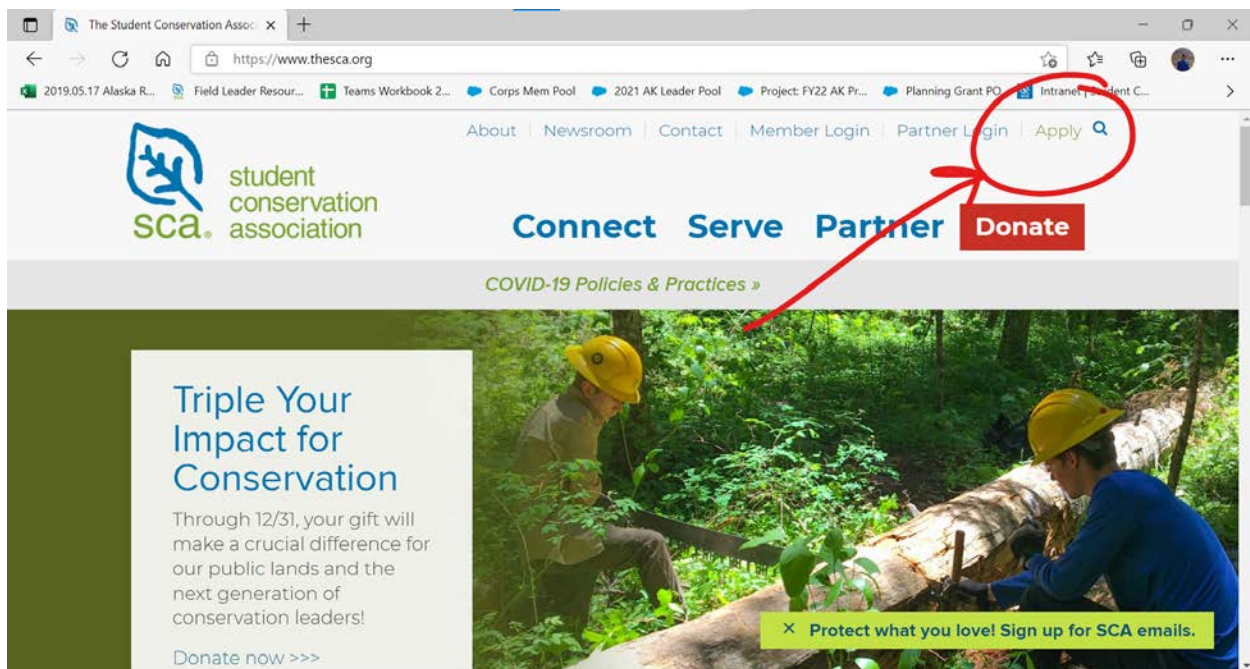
The Student Conservation Assoc ×

https://www.thesca.org

2019.05.17 Alaska R... Field Leader Resour... Teams Workbook 2... Corps Mem Pool 2021 AK Leader Pool Project: FY22 AK Pr... Planning Grant PO... Intranet | Student C...

About | Newsroom | Contact | Member Login | Partner Login | Apply

sca. student conservation association

Connect Serve Partner Donate

COVID-19 Policies & Practices »

Triple Your Impact for Conservation

Through 12/31, your gift will make a crucial difference for our public lands and the next generation of conservation leaders!

Donate now >>>

× Protect what you love! Sign up for SCA emails.